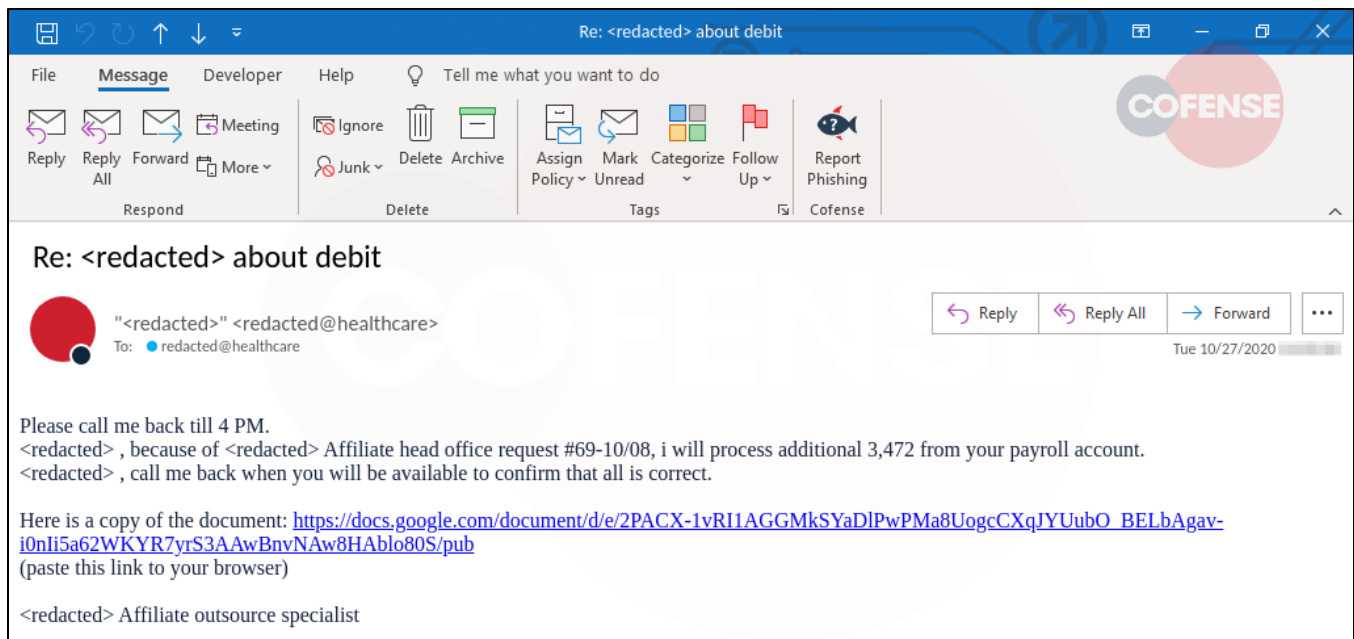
Re: <redacted> about debit

File Message Developer Help Tell me what you want to do

COFENSE

Reply
Reply All
Forward
Meeting
More
Respond

Ignore
Junk
Delete
Archive
Delete

Assign Policy
Mark Unread
Categorize
Follow Up
Tags

Report Phishing
Cofense

Re: <redacted> about debit

"<redacted>" <redacted@healthcare>
To: redacted@healthcare

Reply
Reply All
Forward
...

Tue 10/27/2020

Please call me back till 4 PM.
<redacted> , because of <redacted> Affiliate head office request #69-10/08, i will process additional 3,472 from your payroll account.
<redacted> , call me back when you will be available to confirm that all is correct.

Here is a copy of the document: https://docs.google.com/document/d/e/2PACX-1vRI1AGGMkSYaDlPwPMa8UogcCXqJYUubO_BELbAgav-i0nIi5a62WKYR7yrS3AAwBnvNAw8HAblo80S/pub
(paste this link to your browser)

<redacted> Affiliate outsource specialist